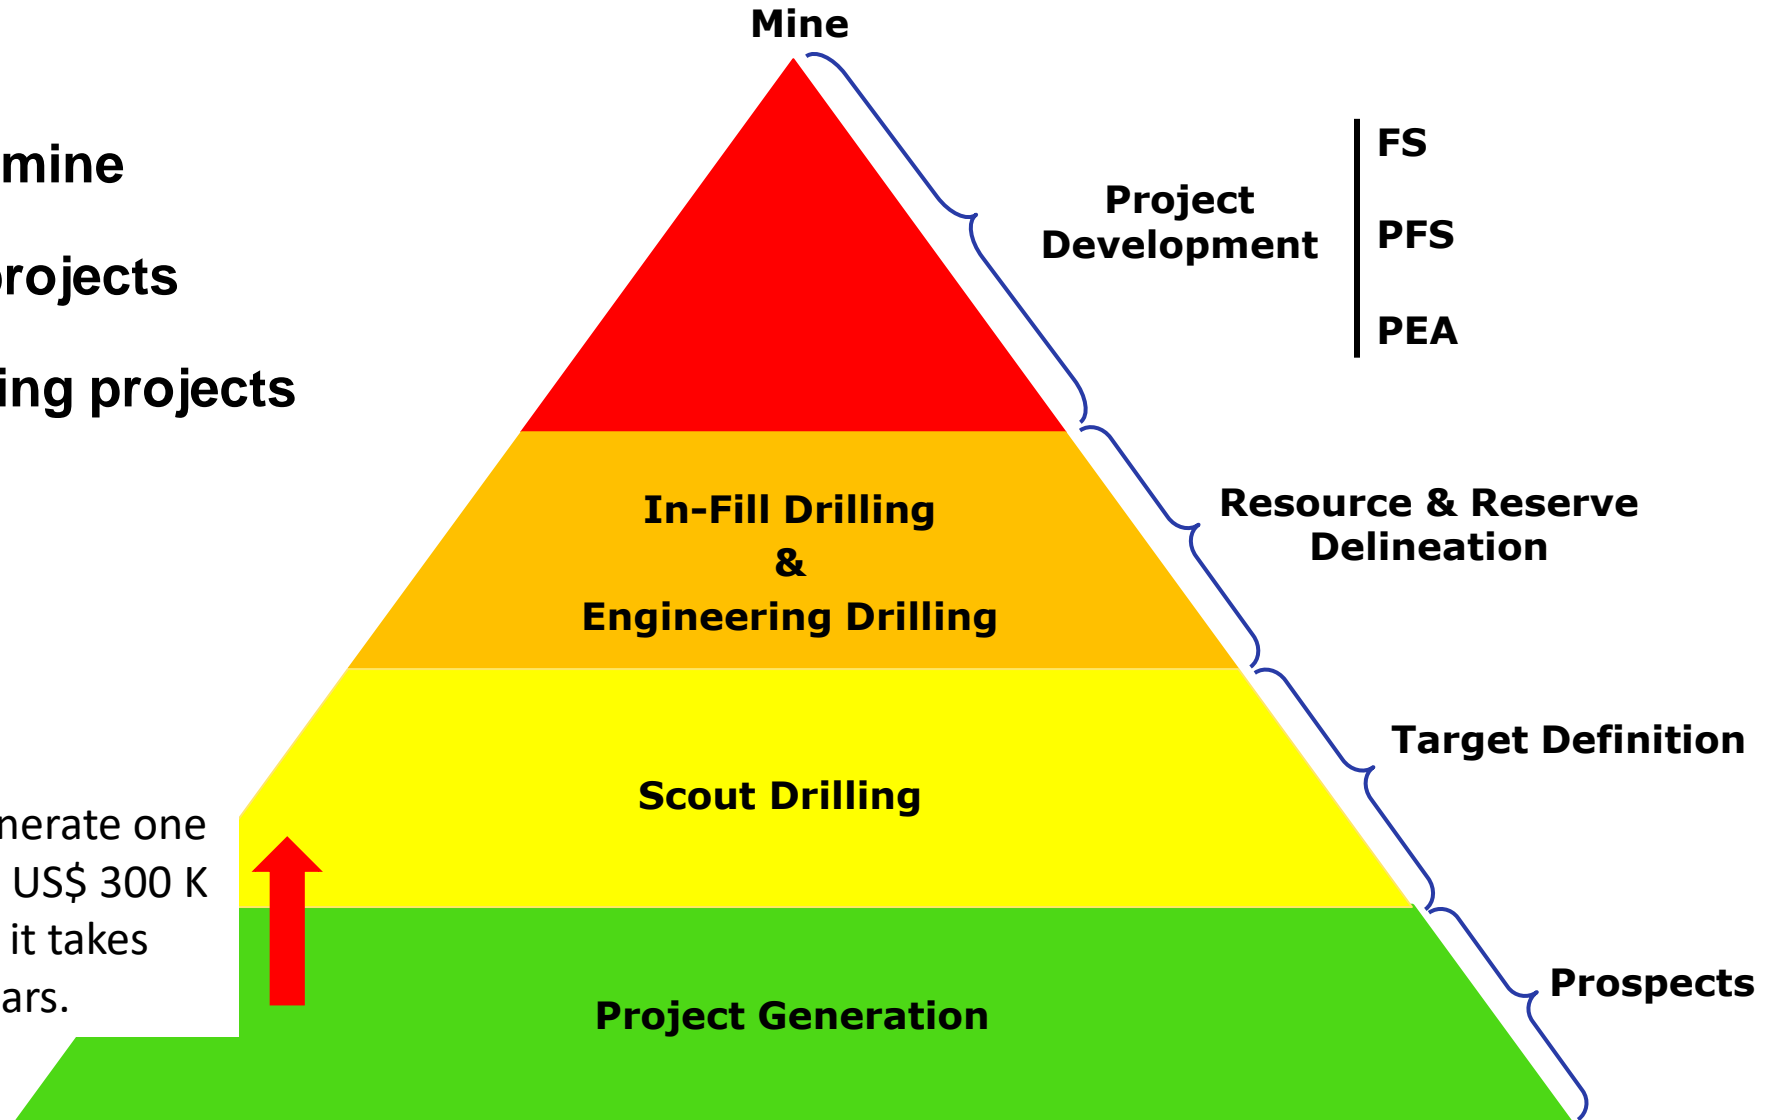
Mine

mine

rojects

ing projects

Project Development

FS

PFS

PEA

In-Fill Drilling
&
Engineering Drilling

Resource & Reserve Delineation

Scout Drilling

Target Definition

nerate one
US$ 300 K
it takes
ars.

Project Generation

Prospects